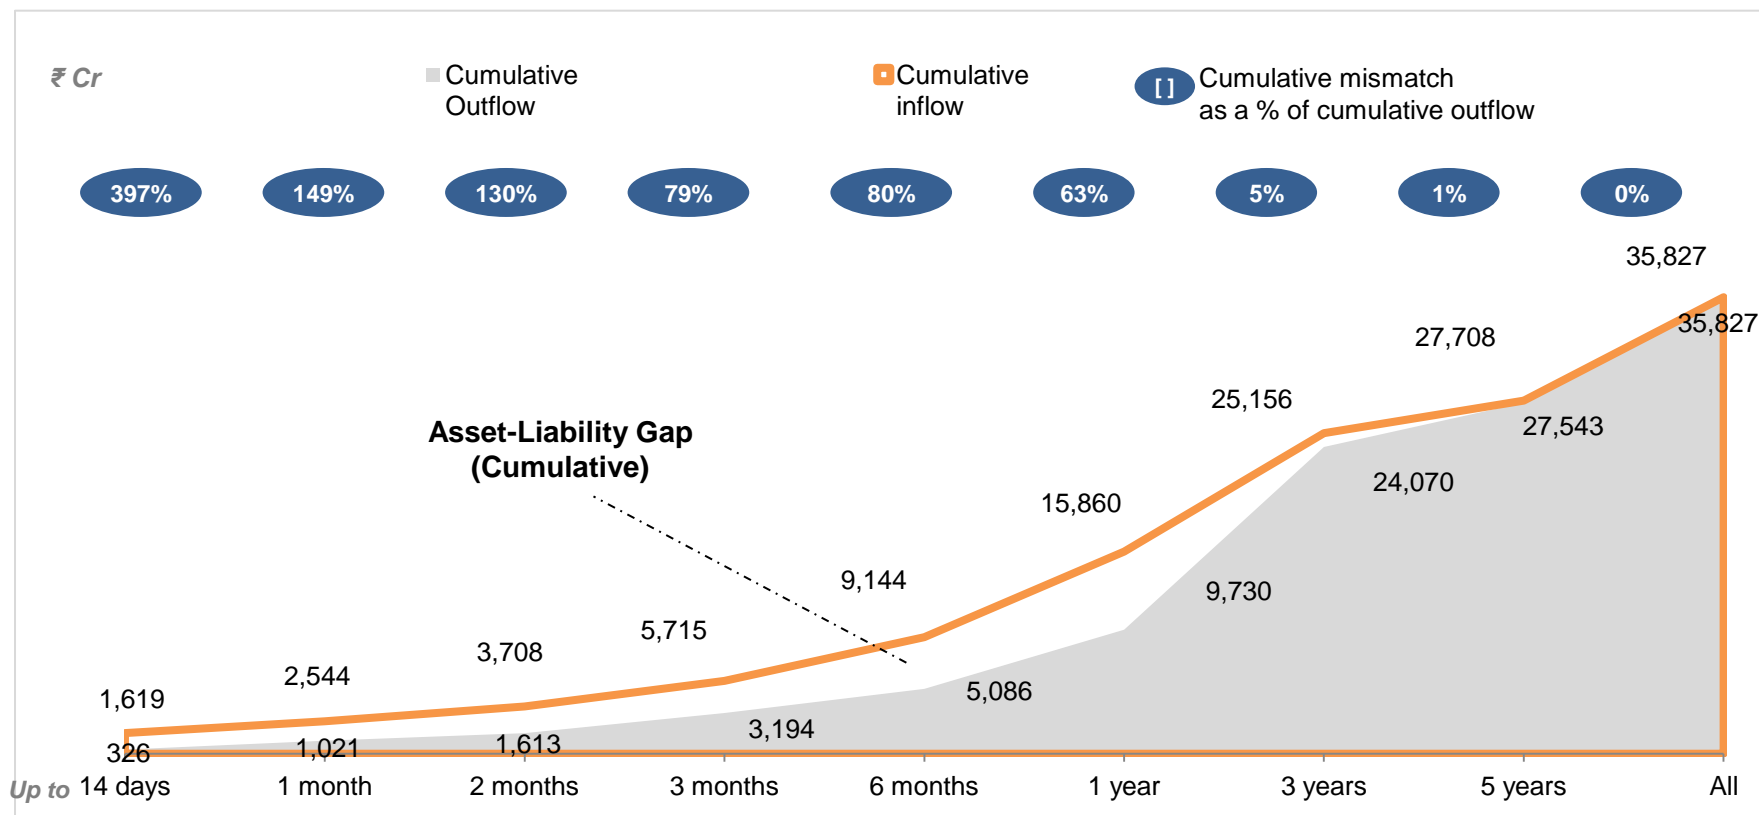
₹ Cr

Cumulative Outflow

Cumulative inflow

[ ] Cumulative mismatch as a % of cumulative outflow

397%

149%

130%

79%

80%

63%

5%

1%

0%

Asset-Liability Gap (Cumulative)

1,619

2,544

3,708

5,715

9,144

15,860

25,156

27,708

35,827

326

1,021

1,613

3,194

5,086

9,730

24,070

27,543

35,827

Up to 14 days

1 month

2 months

3 months

6 months

1 year

3 years

5 years

All